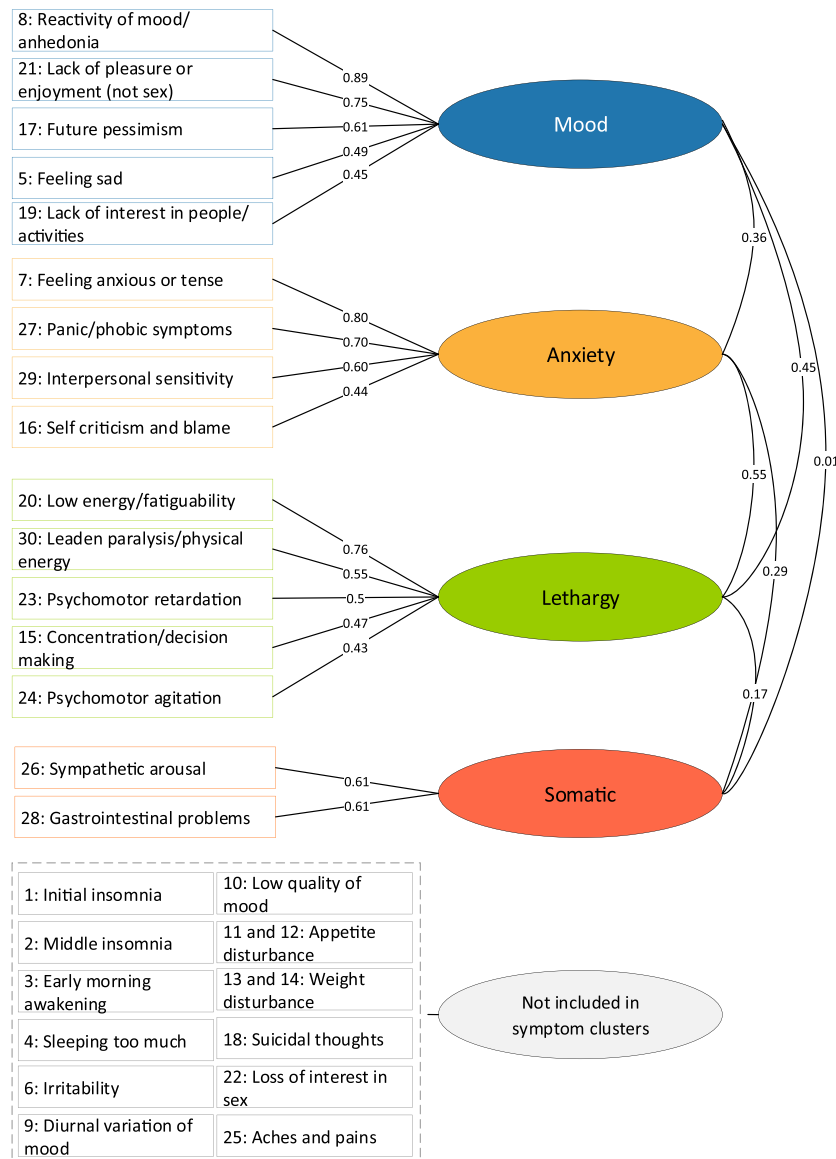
8: Reactivity of mood/ anhedonia

21: Lack of pleasure or enjoyment (not sex)

17: Future pessimism

5: Feeling sad

19: Lack of interest in people/ activities

0.89
0.75
0.61
0.49
0.45

Mood

7: Feeling anxious or tense

27: Panic/phobic symptoms

29: Interpersonal sensitivity

16: Self criticism and blame

0.80
0.70
0.60
0.44

Anxiety

20: Low energy/fatiguability

30: Leaden paralysis/physical energy

23: Psychomotor retardation

15: Concentration/decision making

24: Psychomotor agitation

0.76
0.55
0.5
0.47
0.43

Lethargy

26: Sympathetic arousal

28: Gastrointestinal problems

0.61
0.61

Somatic

0.36
0.45
0.01
0.55
0.29
0.17

| 1: Initial insomnia | 10: Low quality of mood |
|---|---|
| 2: Middle insomnia | 11 and 12: Appetite disturbance |
| 3: Early morning awakening | 13 and 14: Weight disturbance |
| 4: Sleeping too much | 18: Suicidal thoughts |
| 6: Irritability | 22: Loss of interest in sex |
| 9: Diurnal variation of mood | 25: Aches and pains |

Not included in symptom clusters